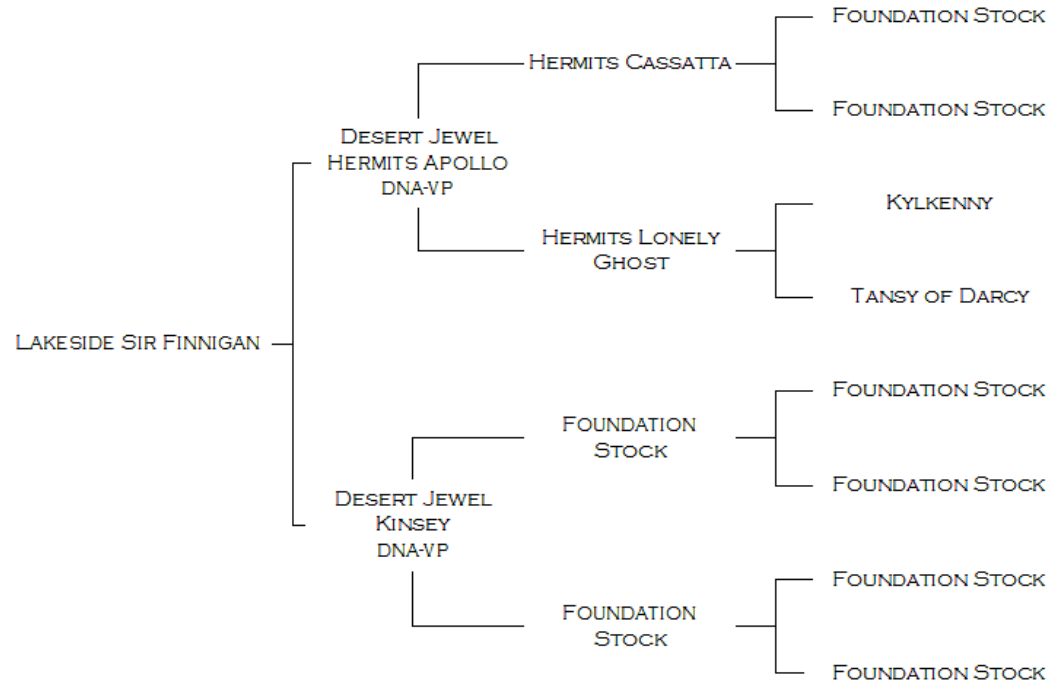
Lakeside Sir Finnigan

Desert Jewel Hermits Apollo DNA-VP

Hermits Cassatta

Foundation Stock

Foundation Stock

Hermits Lonely Ghost

Kylkenny

Tansy of Darcy

Desert Jewel Kinsey DNA-VP

Foundation Stock

Foundation Stock

Foundation Stock

Foundation Stock

Foundation Stock

Foundation Stock